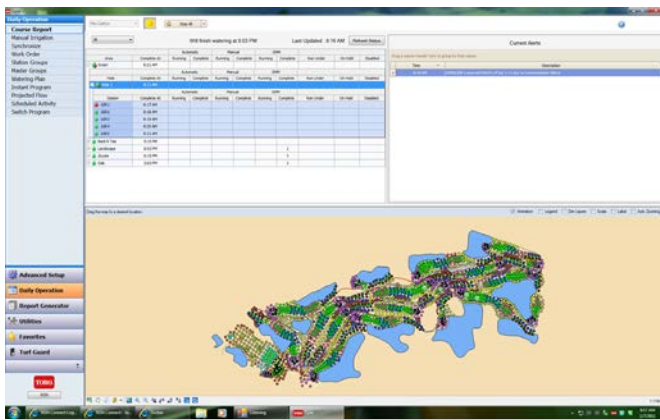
Daily Operation
Course Report
Manual Irrigation
Synchronize
Work Order
Station Groups
Master Groups
Watering Plan
Instant Program
Projected Flow
Scheduled Activity
Switch Program

Will finish watering at 8:03 PM

Last Updated: 8:16 AM

Refresh Status

Current Alerts

Automatic
Manual
Running
Complete
Disabled

Advanced Setup
Daily Operation
Report Generator
Utilities
Favorites
Turf Guard

TORO